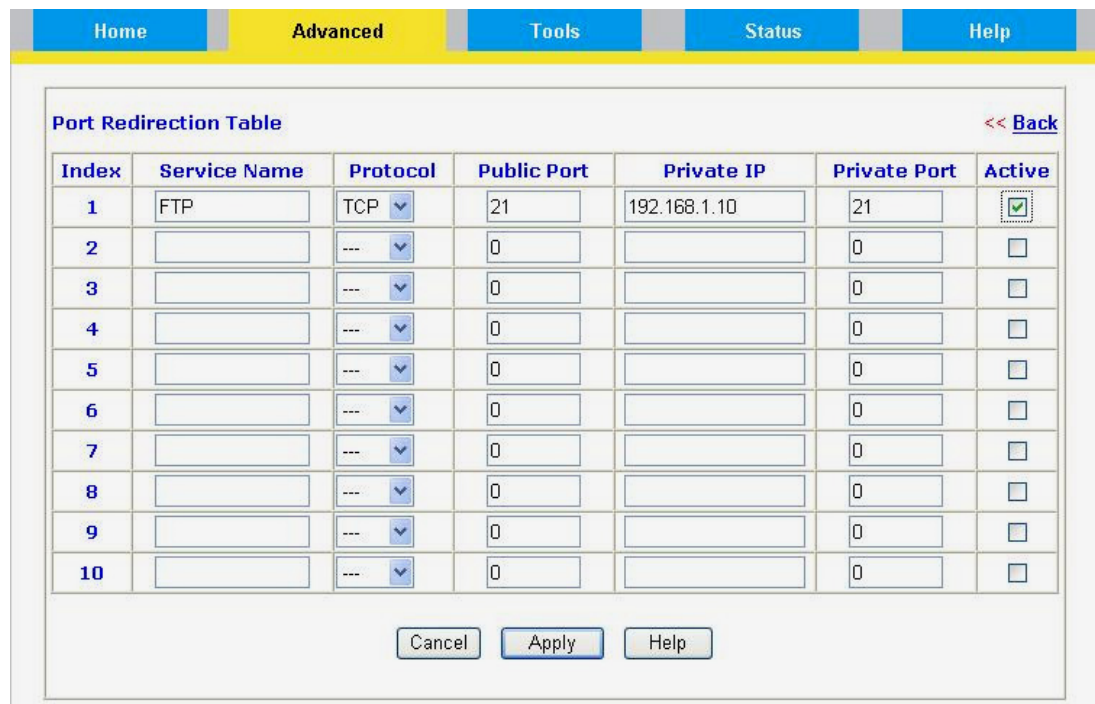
Home | Advanced | Tools | Status | Help

Port Redirection Table

<< Back

| Index | Service Name | Protocol | Public Port | Private IP | Private Port | Active |
|---|---|---|---|---|---|---|
| 1 | FTP | TCP | 21 | 192.168.1.10 | 21 | ☑ |
| 2 | | --- | 0 | | 0 | ☐ |
| 3 | | --- | 0 | | 0 | ☐ |
| 4 | | --- | 0 | | 0 | ☐ |
| 5 | | --- | 0 | | 0 | ☐ |
| 6 | | --- | 0 | | 0 | ☐ |
| 7 | | --- | 0 | | 0 | ☐ |
| 8 | | --- | 0 | | 0 | ☐ |
| 9 | | --- | 0 | | 0 | ☐ |
| 10 | | --- | 0 | | 0 | ☐ |

Cancel Apply Help